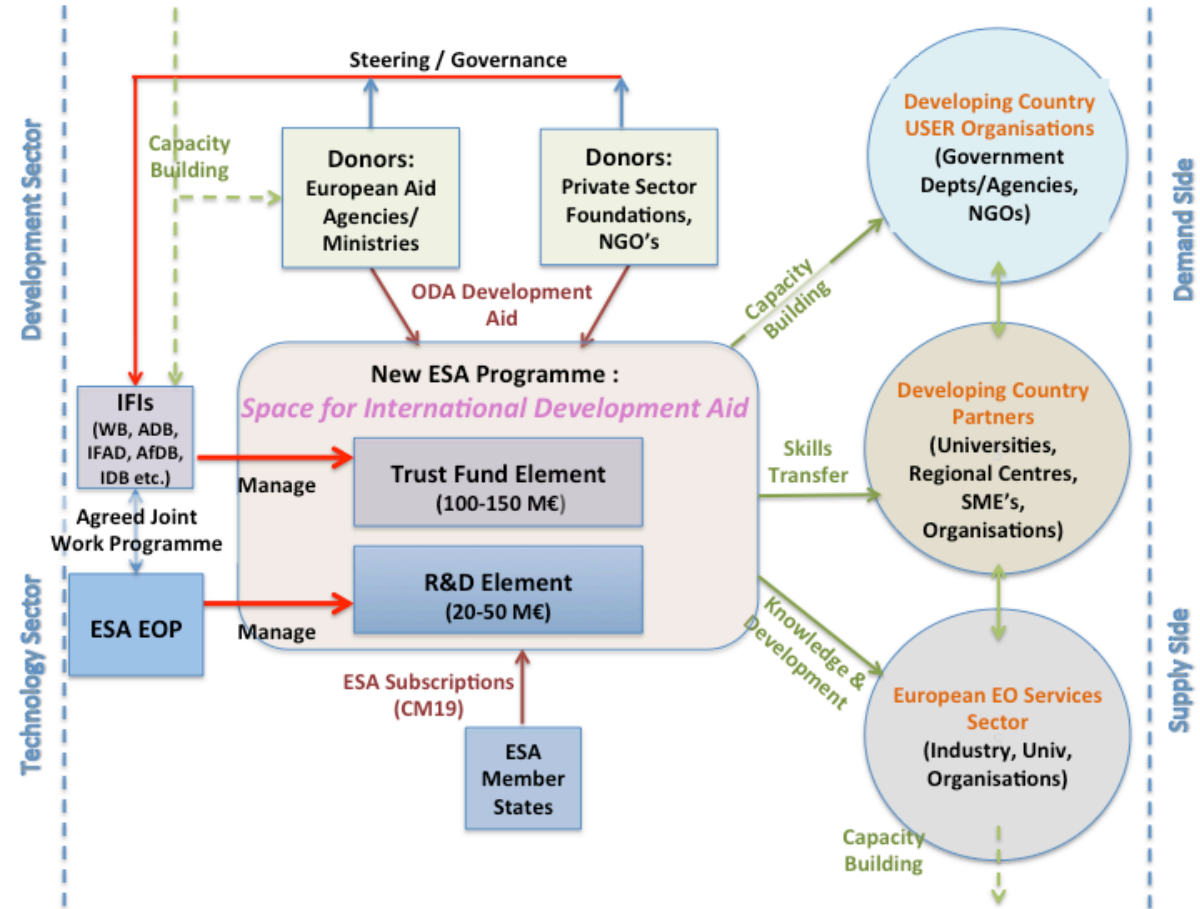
Development Sector

Technology Sector

Steering / Governance

Capacity Building

Donors:
European Aid Agencies/ Ministries

Donors:
Private Sector Foundations, NGO's

ODA Development Aid

IFIs
(WB, ADB, IFAD, AfDB, IDB etc.)

Agreed Joint Work Programme

ESA EOP

New ESA Programme :
Space for International Development Aid

Manage

Trust Fund Element
(100-150 M€)

Manage

R&D Element
(20-50 M€)

ESA Subscriptions (CM19)

ESA Member States

Capacity Building

Skills Transfer

Knowledge & Development

Developing Country USER Organisations
(Government Depts/Agencies, NGOs)

Developing Country Partners
(Universities, Regional Centres, SME's, Organisations)

European EO Services Sector
(Industry, Univ, Organisations)

Capacity Building

Demand Side

Supply Side